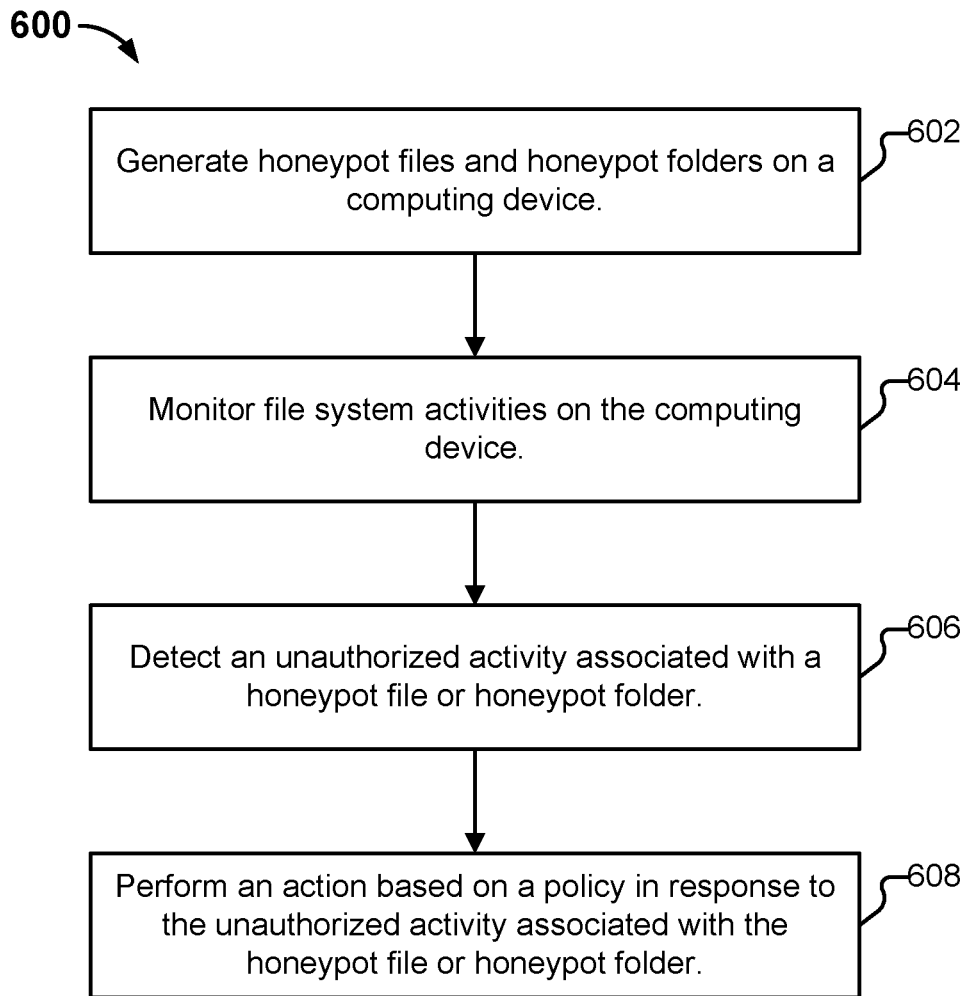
600

Generate honeypot files and honeypot folders on a computing device.

602

Monitor file system activities on the computing device.

604

Detect an unauthorized activity associated with a honeypot file or honeypot folder.

606

Perform an action based on a policy in response to the unauthorized activity associated with the honeypot file or honeypot folder.

608